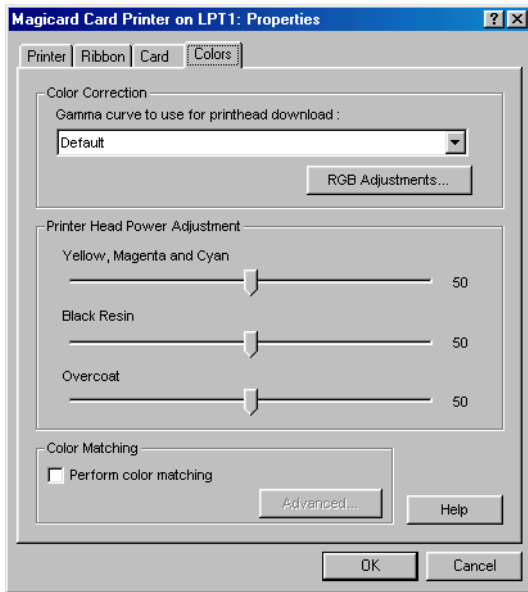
Magicard Card Printer on LPT1: Properties

?

×

Printer | Ribbon | Card | Colors

Color Correction

Gamma curve to use for printhead download :

Default

RGB Adjustments...

Printer Head Power Adjustment

Yellow, Magenta and Cyan

50

Black Resin

50

Overcoat

50

Color Matching

Perform color matching

Advanced...

Help

OK

Cancel